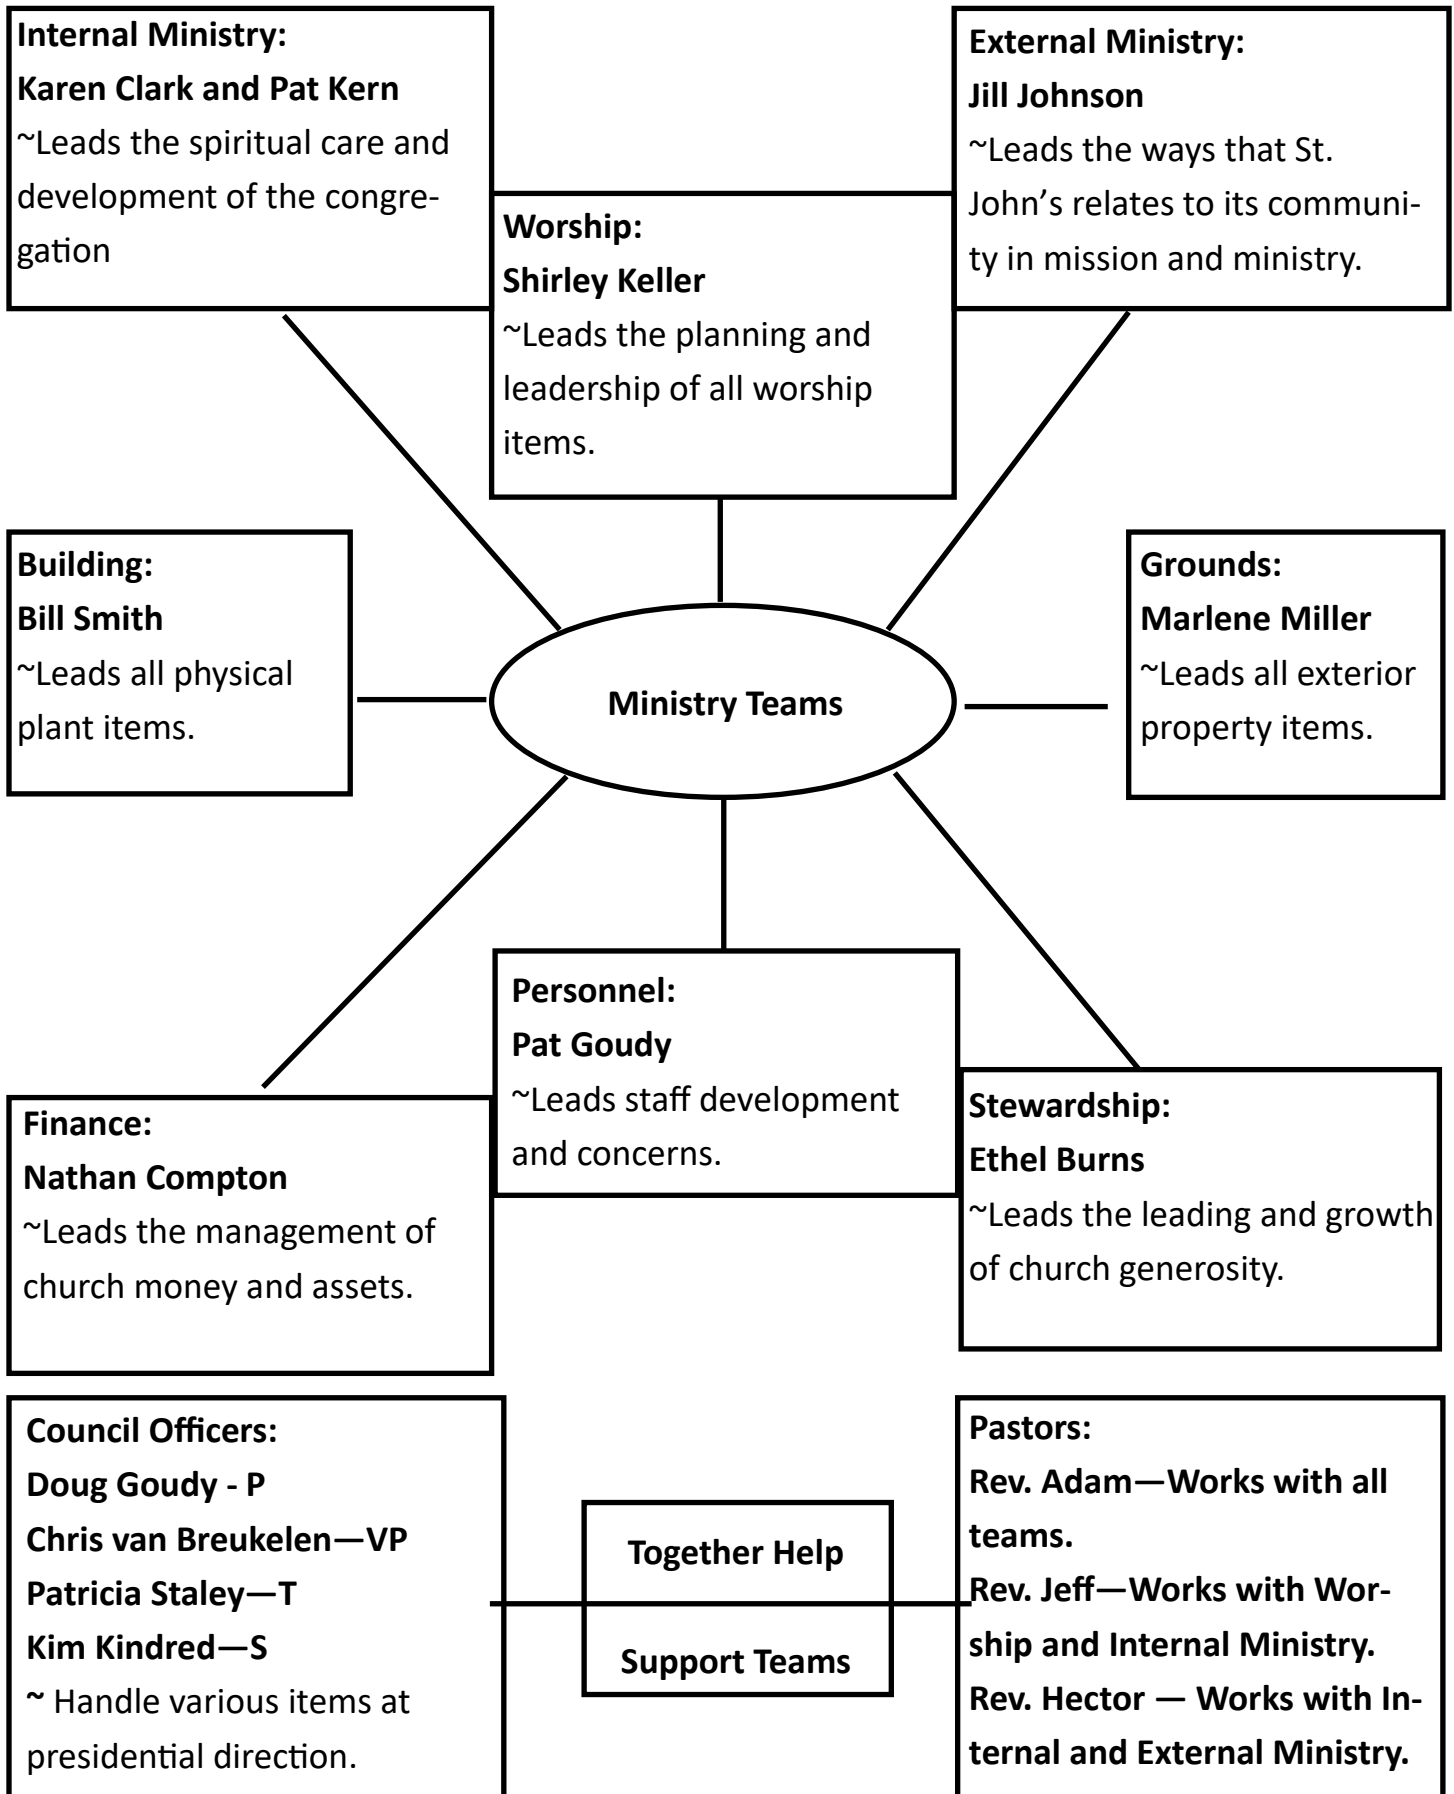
**Internal Ministry:**
**Karen Clark and Pat Kern**
~Leads the spiritual care and development of the congregation

**External Ministry:**
**Jill Johnson**
~Leads the ways that St. John's relates to its community in mission and ministry.

**Worship:**
**Shirley Keller**
~Leads the planning and leadership of all worship items.

**Building:**
**Bill Smith**
~Leads all physical plant items.

**Ministry Teams**

**Grounds:**
**Marlene Miller**
~Leads all exterior property items.

**Personnel:**
**Pat Goudy**
~Leads staff development and concerns.

**Finance:**
**Nathan Compton**
~Leads the management of church money and assets.

**Stewardship:**
**Ethel Burns**
~Leads the leading and growth of church generosity.

**Council Officers:**
**Doug Goudy - P**
**Chris van Breukelen—VP**
**Patricia Staley—T**
**Kim Kindred—S**
~ Handle various items at presidential direction.

**Together Help**
**Support Teams**

**Pastors:**
**Rev. Adam—Works with all teams.**
**Rev. Jeff—Works with Worship and Internal Ministry.**
**Rev. Hector — Works with Internal and External Ministry.**